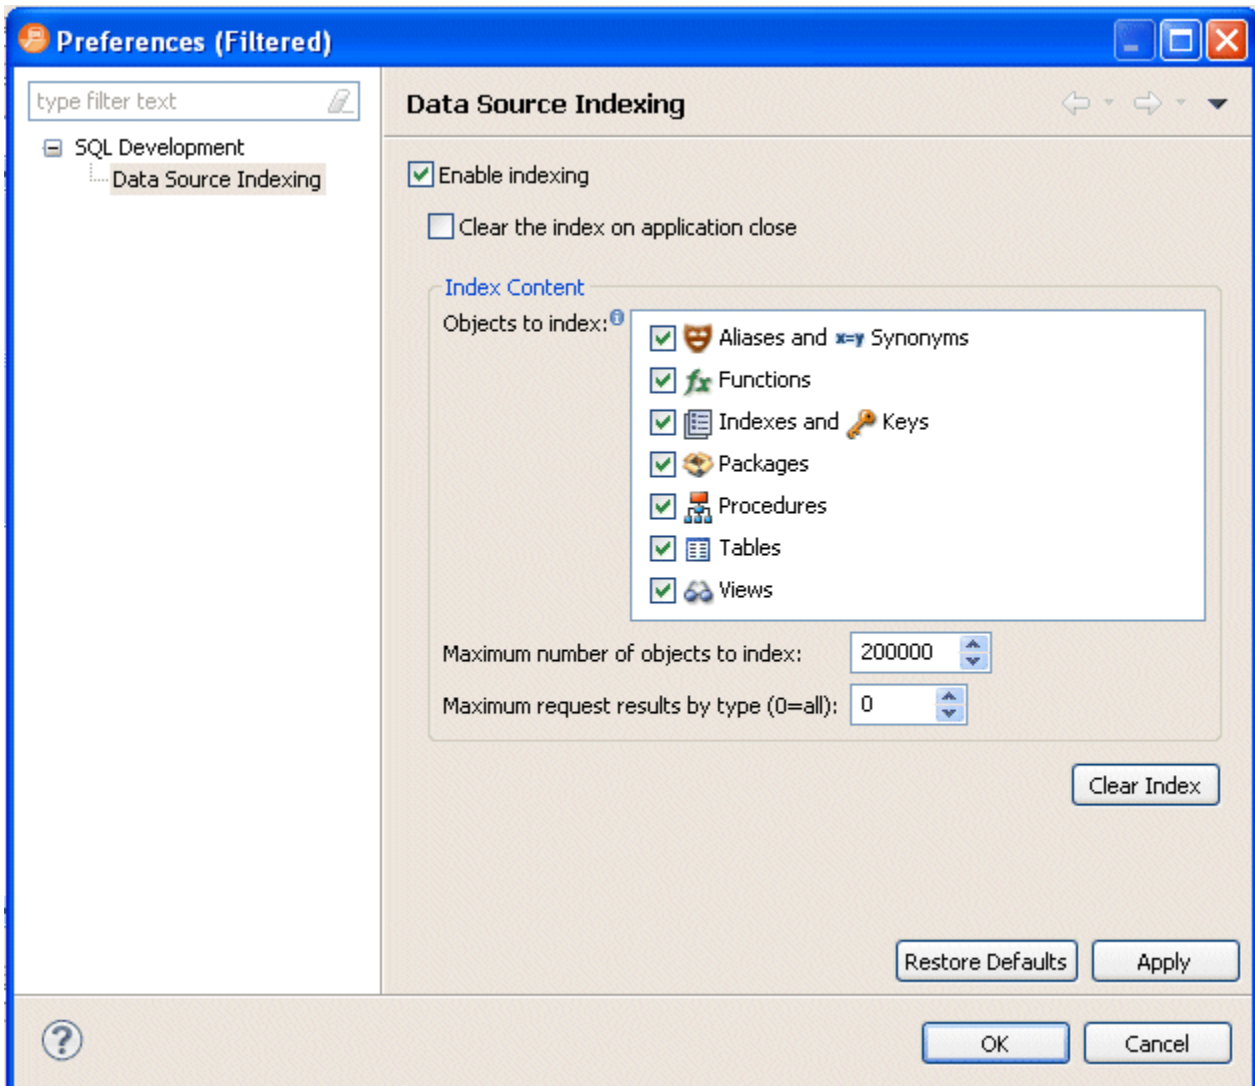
Preferences (Filtered)

type filter text

SQL Development
Data Source Indexing

Data Source Indexing

Enable indexing

Clear the index on application close

Index Content

Objects to index:

Aliases and x=y Synonyms
Functions
Indexes and Keys
Packages
Procedures
Tables
Views

Maximum number of objects to index: 200000

Maximum request results by type (0=all): 0

Clear Index

Restore Defaults
Apply

OK
Cancel